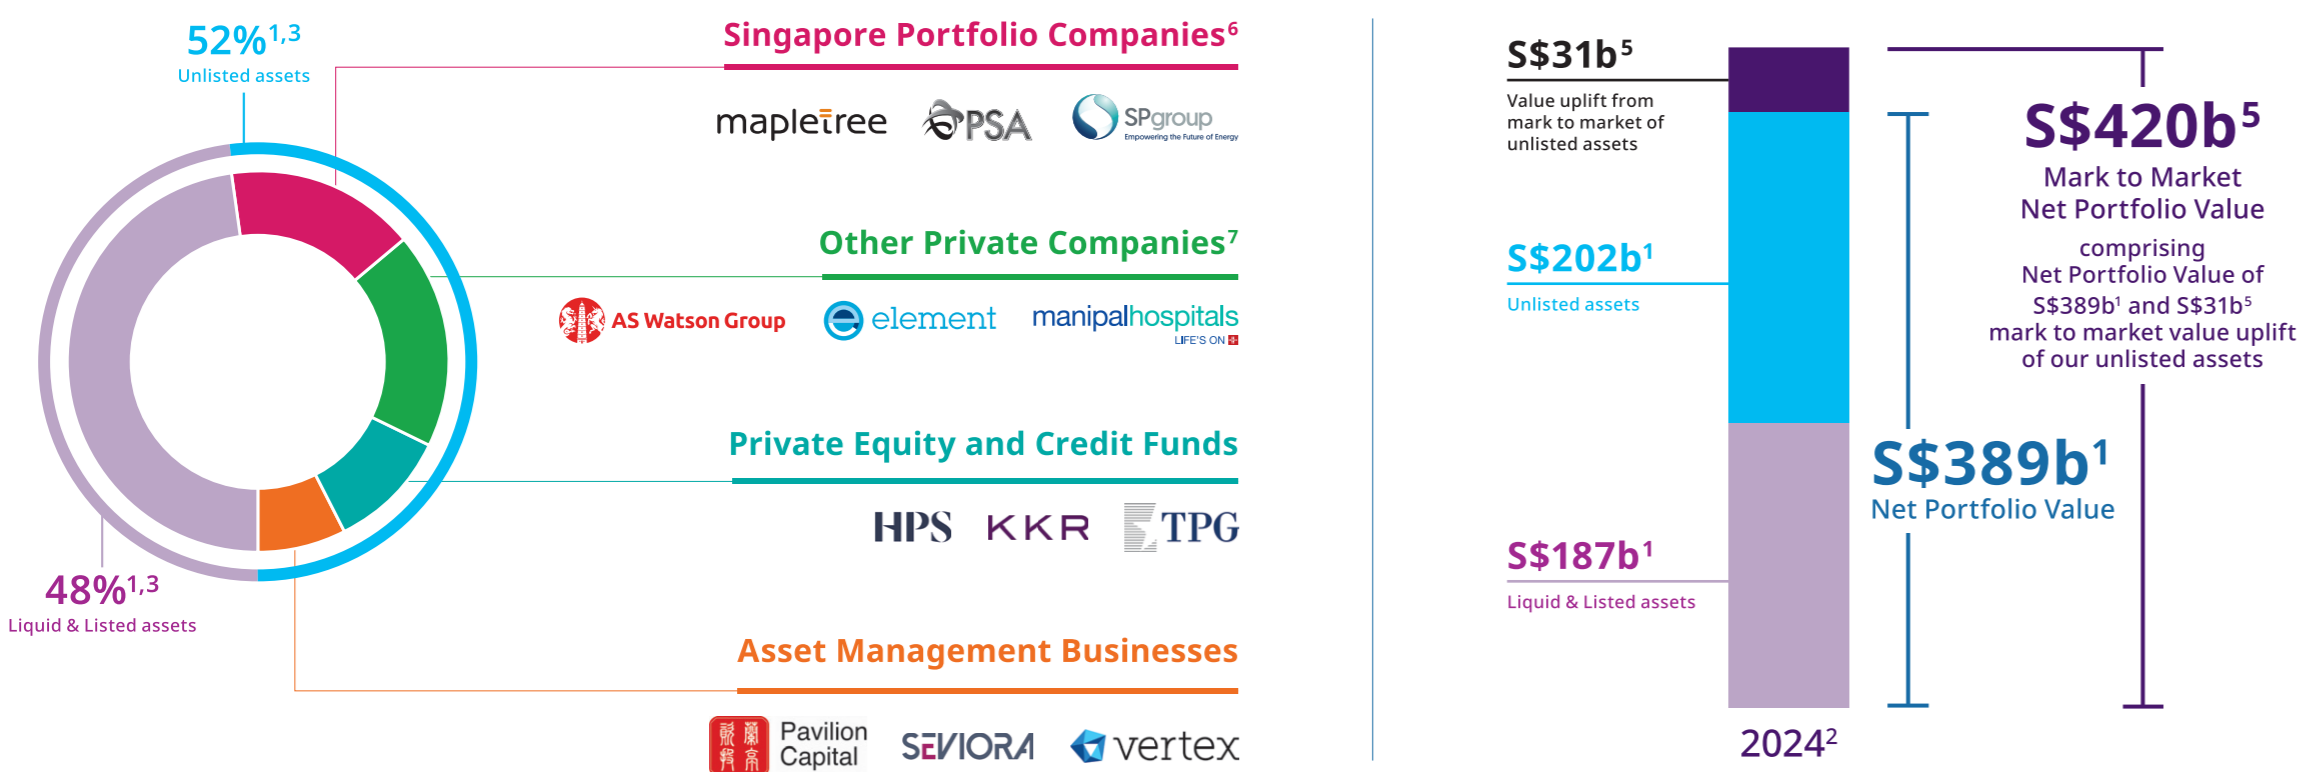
$52\%^{1,3}$
Unlisted assets

$48\%^{1,3}$
Liquid & Listed assets

Singapore Portfolio Companies$^6$

mapletree PSA SPgroup Empowering the Future of Energy

Other Private Companies$^7$

AS Watson Group element manipalhospitals LIFE'S ON

Private Equity and Credit Funds

HPS KKR TPG

Asset Management Businesses

Pavilion Capital SEVIORA vertex

S\$31b$^5$
Value uplift from mark to market of unlisted assets

S\$202b$^1$
Unlisted assets

S\$187b$^1$
Liquid & Listed assets

2024$^2$

S\$420b$^5$
Mark to Market Net Portfolio Value
comprising Net Portfolio Value of S\$389b$^1$ and S\$31b$^5$ mark to market value uplift of our unlisted assets

S\$389b$^1$
Net Portfolio Value